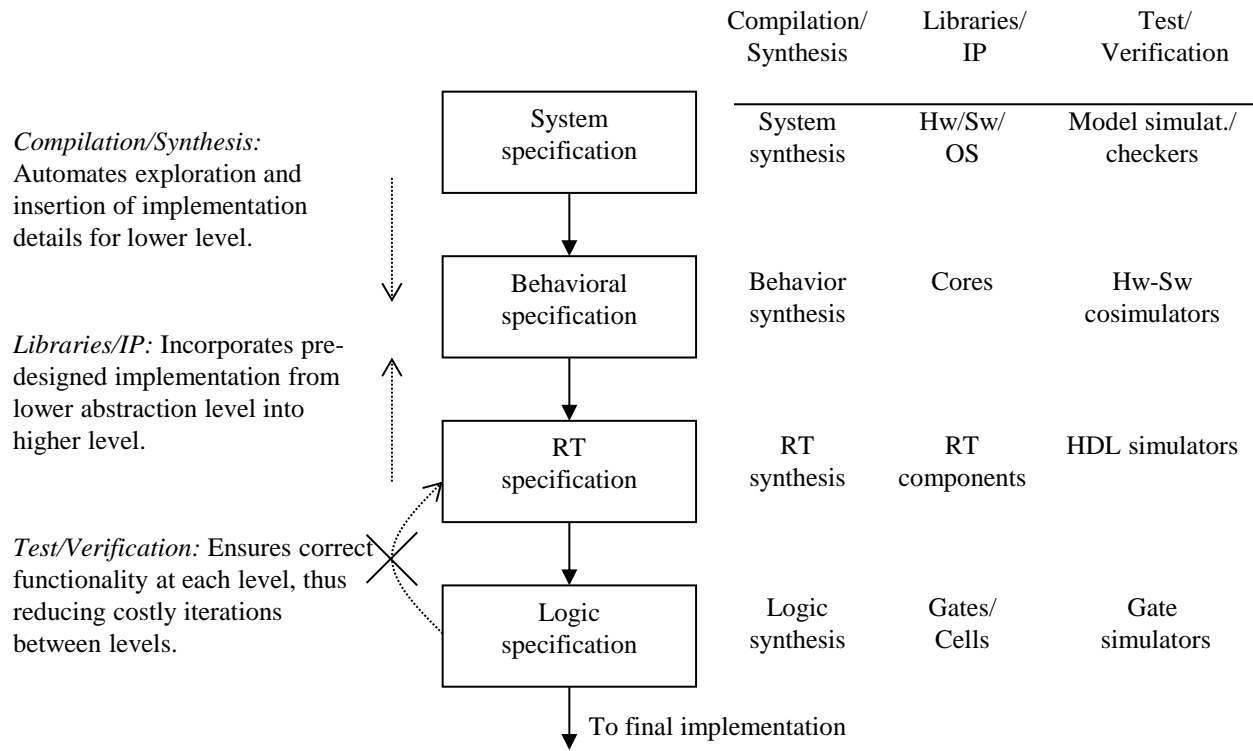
*Compilation/Synthesis:* Automates exploration and insertion of implementation details for lower level.

*Libraries/IP:* Incorporates predesigned implementation from lower abstraction level into higher level.

*Test/Verification:* Ensures correct functionality at each level, thus reducing costly iterations between levels.

| | Compilation/ Synthesis | Libraries/ IP | Test/ Verification |
|---|---|---|---|
| System specification | System synthesis | Hw/Sw/ OS | Model simulat./ checkers |
| Behavioral specification | Behavior synthesis | Cores | Hw-Sw cosimulators |
| RT specification | RT synthesis | RT components | HDL simulators |
| Logic specification | Logic synthesis | Gates/ Cells | Gate simulators |

To final implementation